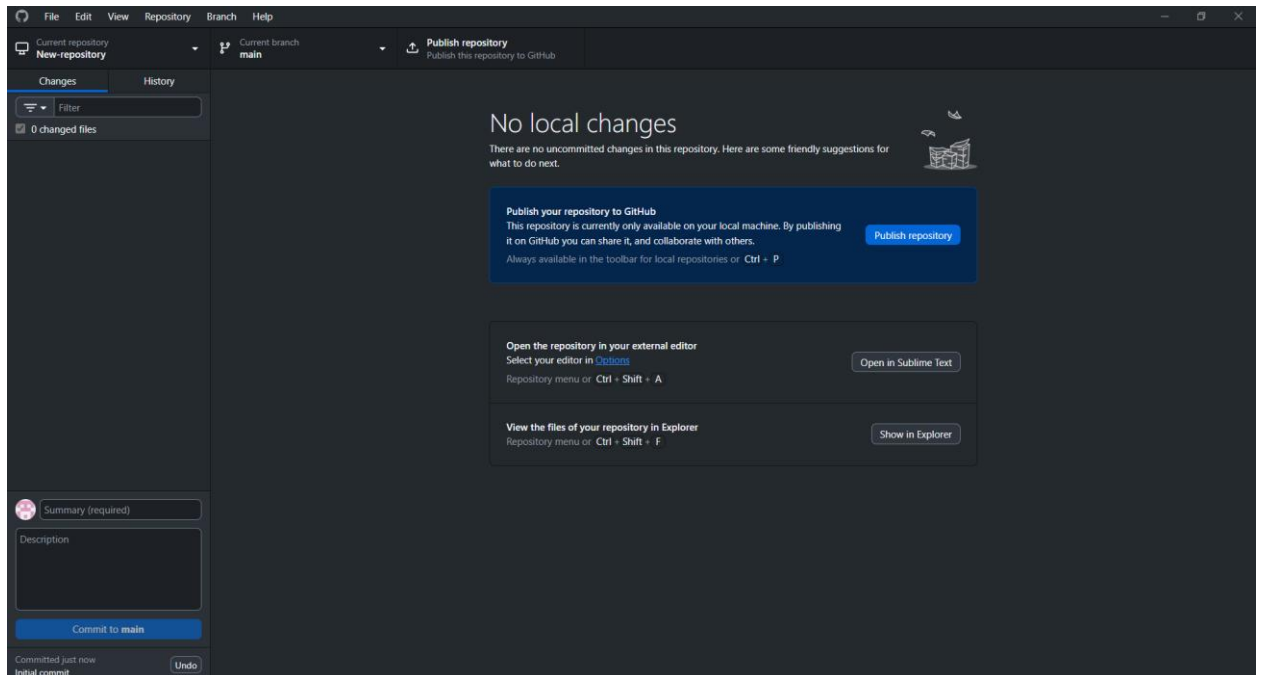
File Edit View Repository Branch Help

Current repository
New-repository

Current branch
main

Publish repository
Publish this repository to GitHub

Changes History

Filter

0 changed files

No local changes

There are no uncommitted changes in this repository. Here are some friendly suggestions for what to do next.

Publish your repository to GitHub
This repository is currently only available on your local machine. By publishing it on GitHub you can share it, and collaborate with others.
Always available in the toolbar for local repositories or Ctrl + P

Publish repository

Open the repository in your external editor
Select your editor in Options
Repository menu or Ctrl + Shift + A

Open in Sublime Text

View the files of your repository in Explorer
Repository menu or Ctrl + Shift + F

Show in Explorer

Summary (required)

Description

Commit to main

Committed just now
Initial commit

Undo